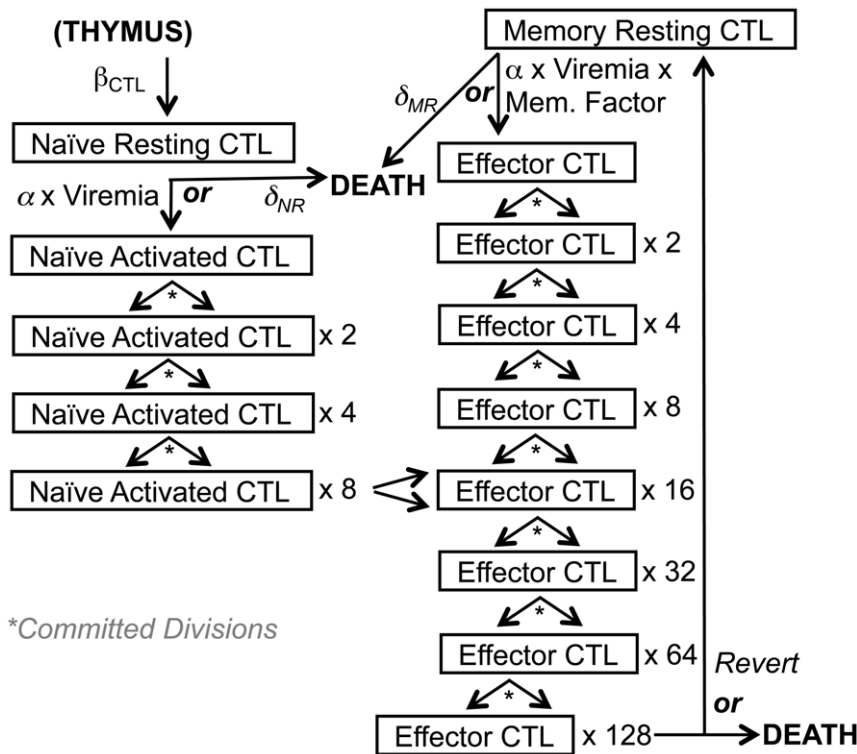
(THYMUS)

$\beta_{CTL}$

Naïve Resting CTL

$\alpha$ x Viremia **or** $\delta_{NR}$ DEATH

Naïve Activated CTL

\*

Naïve Activated CTL x 2

\*

Naïve Activated CTL x 4

\*

Naïve Activated CTL x 8

Memory Resting CTL

$\delta_{MR}$ **or** $\alpha$ x Viremia x Mem. Factor

Effector CTL

\*

Effector CTL x 2

\*

Effector CTL x 4

\*

Effector CTL x 8

\*

Effector CTL x 16

\*

Effector CTL x 32

\*

Effector CTL x 64

\*

Effector CTL x 128

Revert

**or**

DEATH

\*Committed Divisions